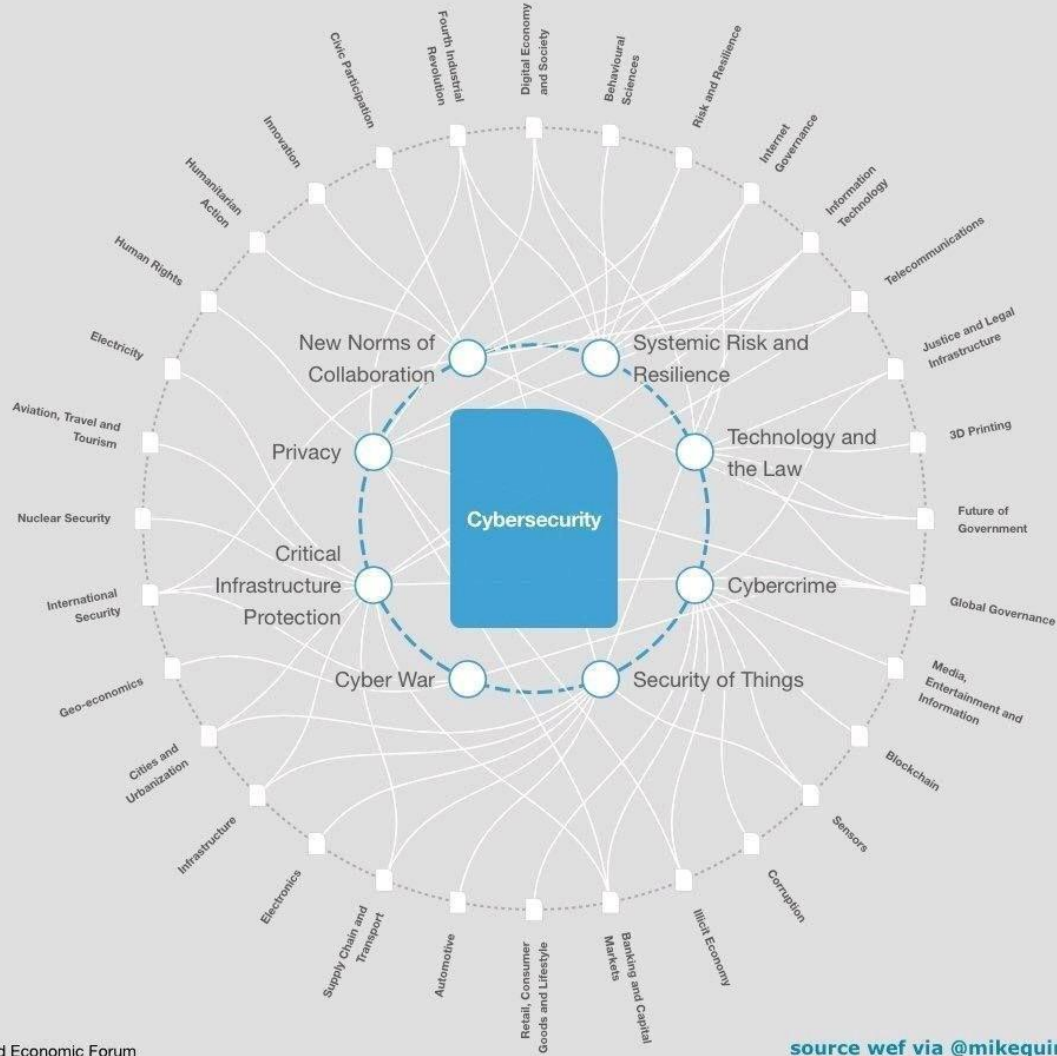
Civic Participation

Fourth Industrial Revolution

Digital Economy and Society

Behavioural Sciences

Risk and Resilience

Innovation

Internet Governance

Humanitarian Action

Information Technology

Human Rights

Telecommunications

Electricity

Justice and Legal Infrastructure

New Norms of Collaboration

Systemic Risk and Resilience

Aviation, Travel and Tourism

Privacy

Technology and the Law

3D Printing

Nuclear Security

Cybersecurity

Future of Government

International Security

Critical Infrastructure Protection

Cybercrime

Global Governance

Geo-economics

Cyber War

Security of Things

Media, Entertainment and Information

Cities and Urbanization

Blockchain

Infrastructure

Sensors

Electronics

Corruption

Supply Chain and Transport

Automotive

Retail, Consumer Goods and Lifestyle

Banking and Capital Markets

Illicit Economy

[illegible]d Economic Forum

source wef via @mikequi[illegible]